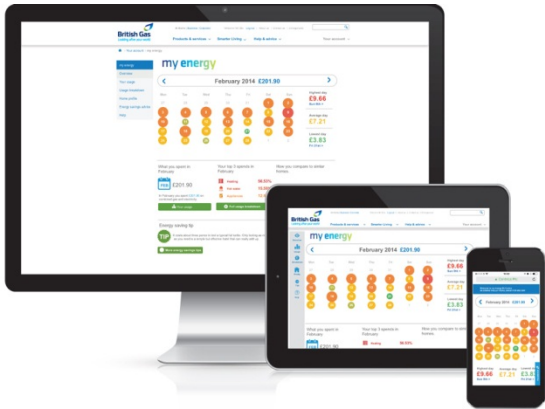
British Gas

Products & services

Smarter Living

Help & advice

Your account

my energy

February 2014 £201.90

Mon Tue Wed Thu Fri Sat Sun

Highest day
£9.66

Average day
£7.21

Lowest day
£3.83

What you spent in February

£201.90

Your top 3 spends in February

Heating

How you compare to similar homes

Energy saving tip

TIP

British Gas

my energy

February 2014 £201.90

£9.66

£7.21

£3.83

What you spent in February

Your top 3 spends in February

How you compare to similar homes

February 2014 £201.90

£9.66

£7.21

£3.83